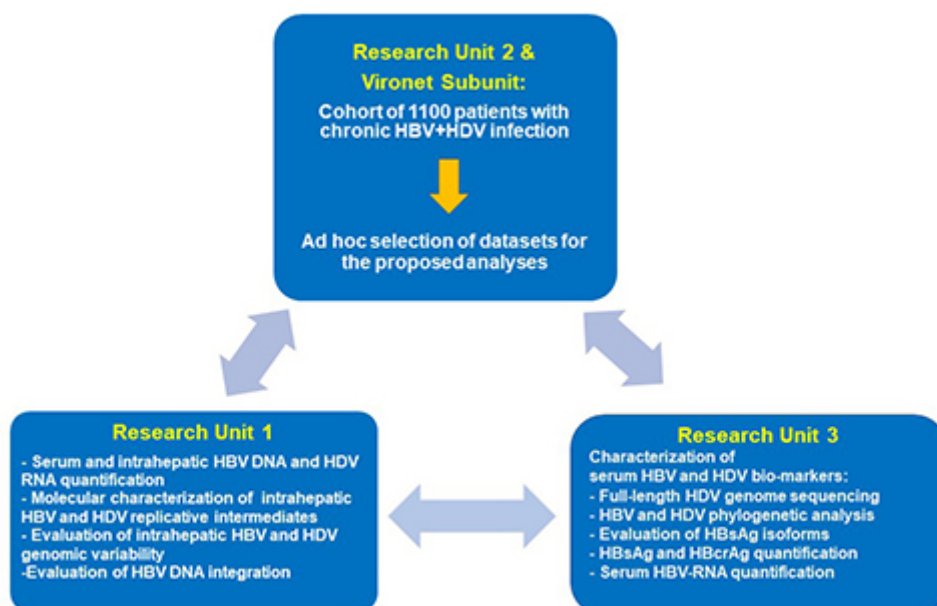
Research Unit 2 & Vironet Subunit:

Cohort of 1100 patients with chronic HBV+HDV infection

Ad hoc selection of datasets for the proposed analyses

Research Unit 1

- Serum and intrahepatic HBV DNA and HDV RNA quantification
- Molecular characterization of intrahepatic HBV and HDV replicative intermediates
- Evaluation of intrahepatic HBV and HDV genomic variability
-Evaluation of HBV DNA integration

Research Unit 3

Characterization of serum HBV and HDV bio-markers:
- Full-length HDV genome sequencing
- HBV and HDV phylogenetic analysis
- Evaluation of HBsAg isoforms
- HBsAg and HBcrAg quantification
- Serum HBV-RNA quantification